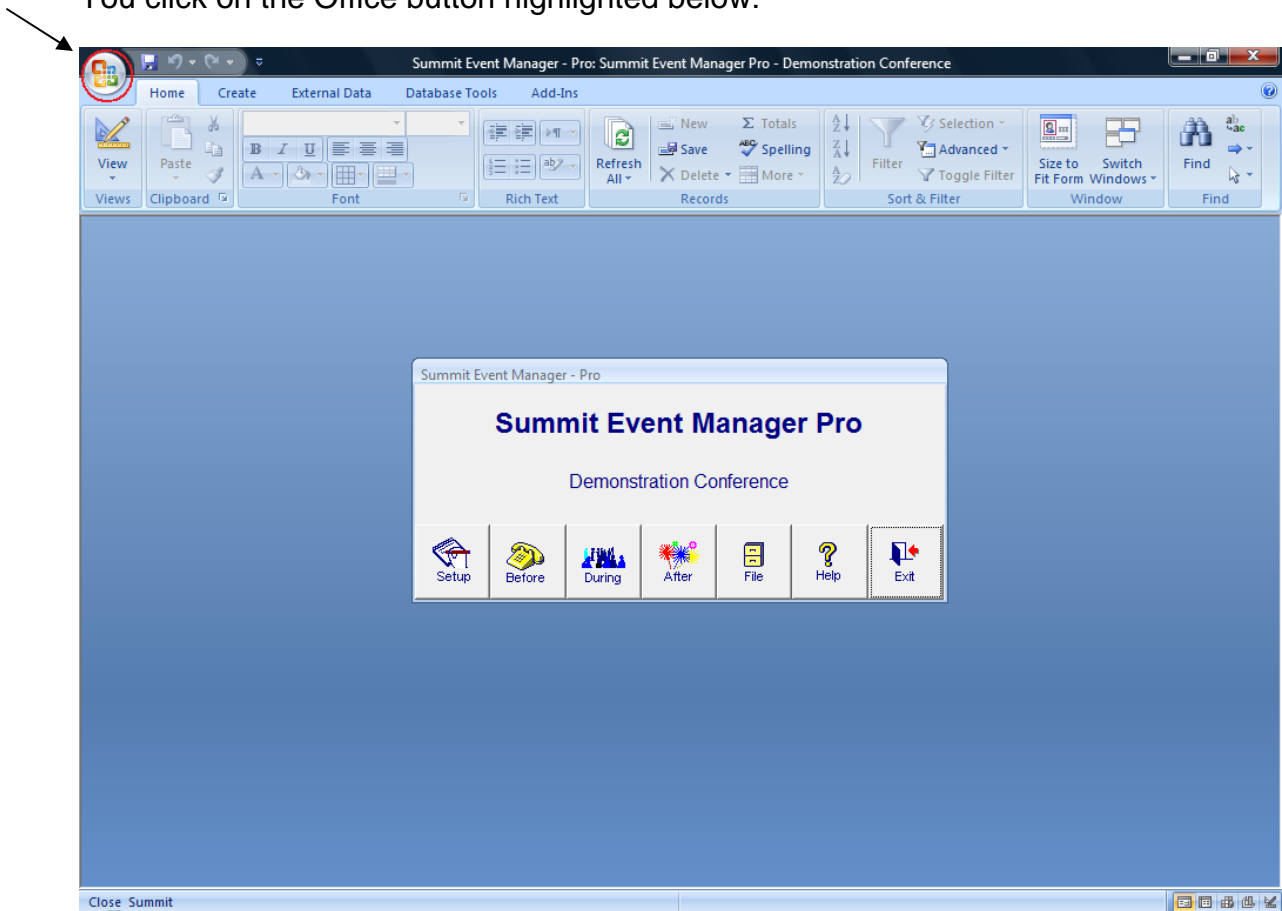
You click on the Office button highlighted below.

Summit Event Manager - Pro: Summit Event Manager Pro - Demonstration Conference

Home Create External Data Database Tools Add-Ins

View
Views

Paste
Clipboard

Font

Rich Text

Refresh All
New
Save
Delete
Totals
Spelling
More
Records

Filter
Selection
Advanced
Toggle Filter
Sort & Filter

Size to Fit Form
Switch Windows
Window

Find
Find

Summit Event Manager - Pro

Summit Event Manager Pro

Demonstration Conference

Setup Before During After File Help Exit

Close Summit